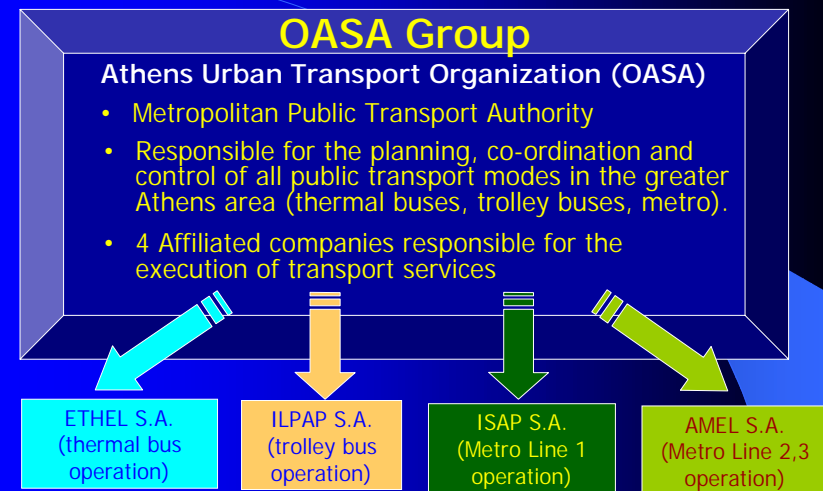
OASA Group

Athens Urban Transport Organization (OASA)

- Metropolitan Public Transport Authority
- Responsible for the planning, co-ordination and control of all public transport modes in the greater Athens area (thermal buses, trolley buses, metro).
- 4 Affiliated companies responsible for the execution of transport services

ETHEL S.A. (thermal bus operation)

ILPAP S.A. (trolley bus operation)

ISAP S.A. (Metro Line 1 operation)

AMEL S.A. (Metro Line 2,3 operation)